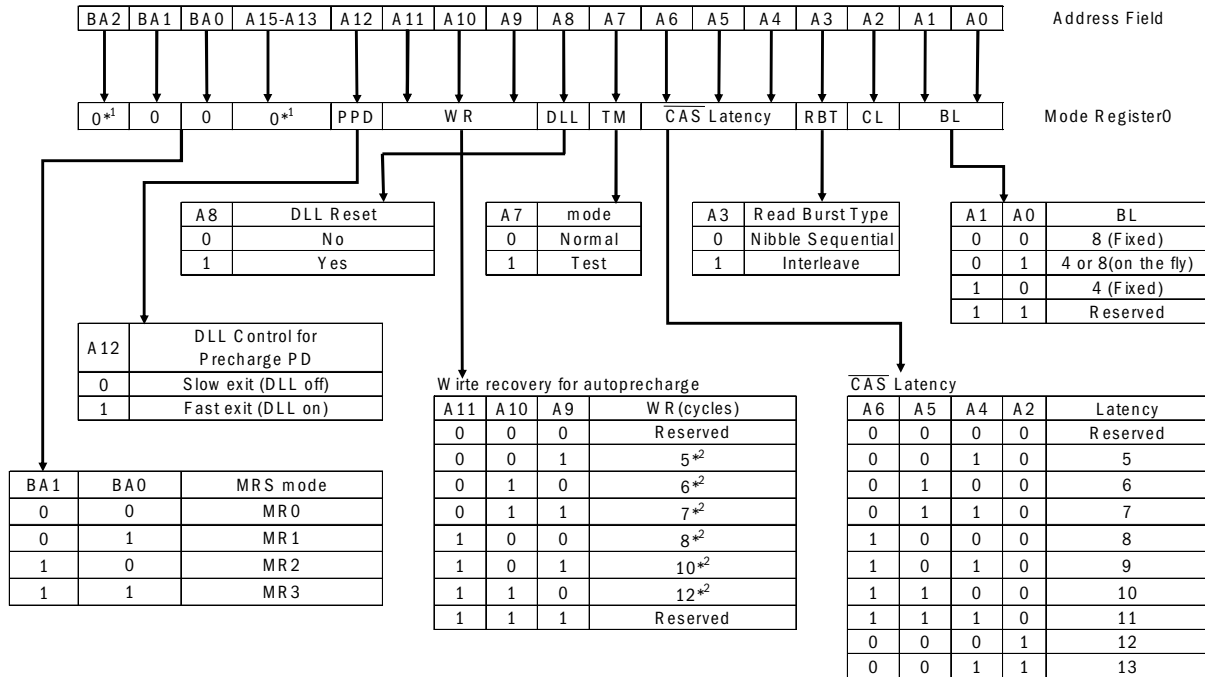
| BA2 | BA1 | BA0 | A15-A13 | A12 | A11 | A10 | A9 | A8 | A7 | A6 | A5 | A4 | A3 | A2 | A1 | A0 |
|---|---|---|---|---|---|---|---|---|---|---|---|---|---|---|---|---|

Address Field

| $0^{*1}$ | 0 | 0 | $0^{*1}$ | PPD | WR | DLL | TM | $\overline{CAS}$ Latency | RBT | CL | BL |
|---|---|---|---|---|---|---|---|---|---|---|---|

Mode Register0

| A8 | DLL Reset |
|---|---|
| 0 | No |
| 1 | Yes |

| A7 | mode |
|---|---|
| 0 | Normal |
| 1 | Test |

| A3 | Read Burst Type |
|---|---|
| 0 | Nibble Sequential |
| 1 | Interleave |

| A1 | A0 | BL |
|---|---|---|
| 0 | 0 | 8 (Fixed) |
| 0 | 1 | 4 or 8(on the fly) |
| 1 | 0 | 4 (Fixed) |
| 1 | 1 | Reserved |

| A12 | DLL Control for Precharge PD |
|---|---|
| 0 | Slow exit (DLL off) |
| 1 | Fast exit (DLL on) |

Wirte recovery for autoprecharge

| A11 | A10 | A9 | WR(cycles) |
|---|---|---|---|
| 0 | 0 | 0 | Reserved |
| 0 | 0 | 1 | $5^{*2}$ |
| 0 | 1 | 0 | $6^{*2}$ |
| 0 | 1 | 1 | $7^{*2}$ |
| 1 | 0 | 0 | $8^{*2}$ |
| 1 | 0 | 1 | $10^{*2}$ |
| 1 | 1 | 0 | $12^{*2}$ |
| 1 | 1 | 1 | Reserved |

$\overline{CAS}$ Latency

| A6 | A5 | A4 | A2 | Latency |
|---|---|---|---|---|
| 0 | 0 | 0 | 0 | Reserved |
| 0 | 0 | 1 | 0 | 5 |
| 0 | 1 | 0 | 0 | 6 |
| 0 | 1 | 1 | 0 | 7 |
| 1 | 0 | 0 | 0 | 8 |
| 1 | 0 | 1 | 0 | 9 |
| 1 | 1 | 0 | 0 | 10 |
| 1 | 1 | 1 | 0 | 11 |
| 0 | 0 | 0 | 1 | 12 |
| 0 | 0 | 1 | 1 | 13 |

| BA1 | BA0 | MRS mode |
|---|---|---|
| 0 | 0 | MR0 |
| 0 | 1 | MR1 |
| 1 | 0 | MR2 |
| 1 | 1 | MR3 |